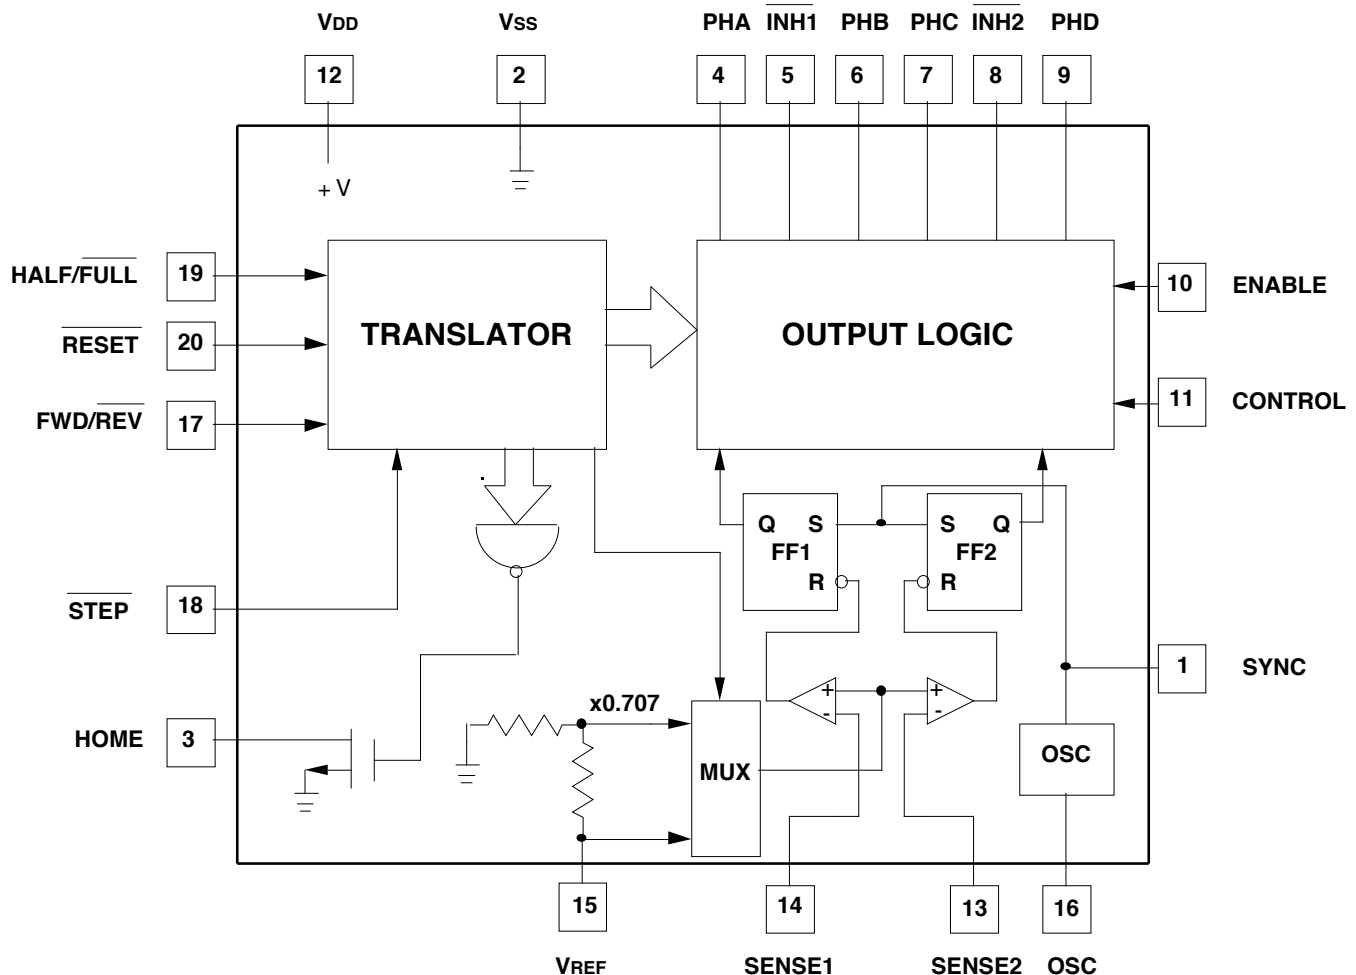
$V_{DD}$ $V_{SS}$ PHA $\overline{INH1}$ PHB PHC $\overline{INH2}$ PHD

12 2 4 5 6 7 8 9

+ V

HALF/$\overline{FULL}$ 19

$\overline{RESET}$ 20

FWD/$\overline{REV}$ 17

TRANSLATOR

OUTPUT LOGIC

10 ENABLE

11 CONTROL

$\overline{STEP}$ 18

Q S
FF1
R

S Q
FF2
R

1 SYNC

HOME 3

x0.707

MUX

+
-

+
-

OSC

15 14 13 16

$V_{REF}$ SENSE1 SENSE2 OSC